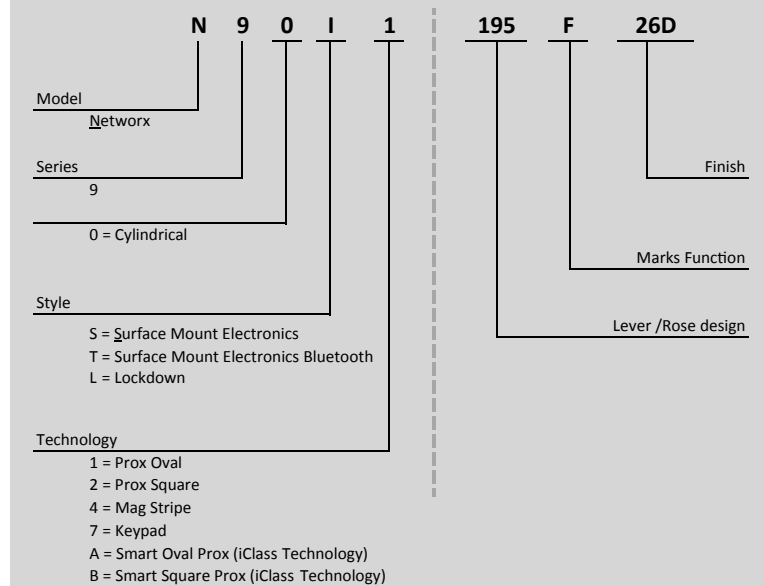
N 9 0 I 1

195 F 26D

Model
Networx

Series
9

0 = Cylindrical

Style
S = Surface Mount Electronics
T = Surface Mount Electronics Bluetooth
L = Lockdown

Technology
1 = Prox Oval
2 = Prox Square
4 = Mag Stripe
7 = Keypad
A = Smart Oval Prox (iClass Technology)
B = Smart Square Prox (iClass Technology)

Finish

Marks Function

Lever /Rose design